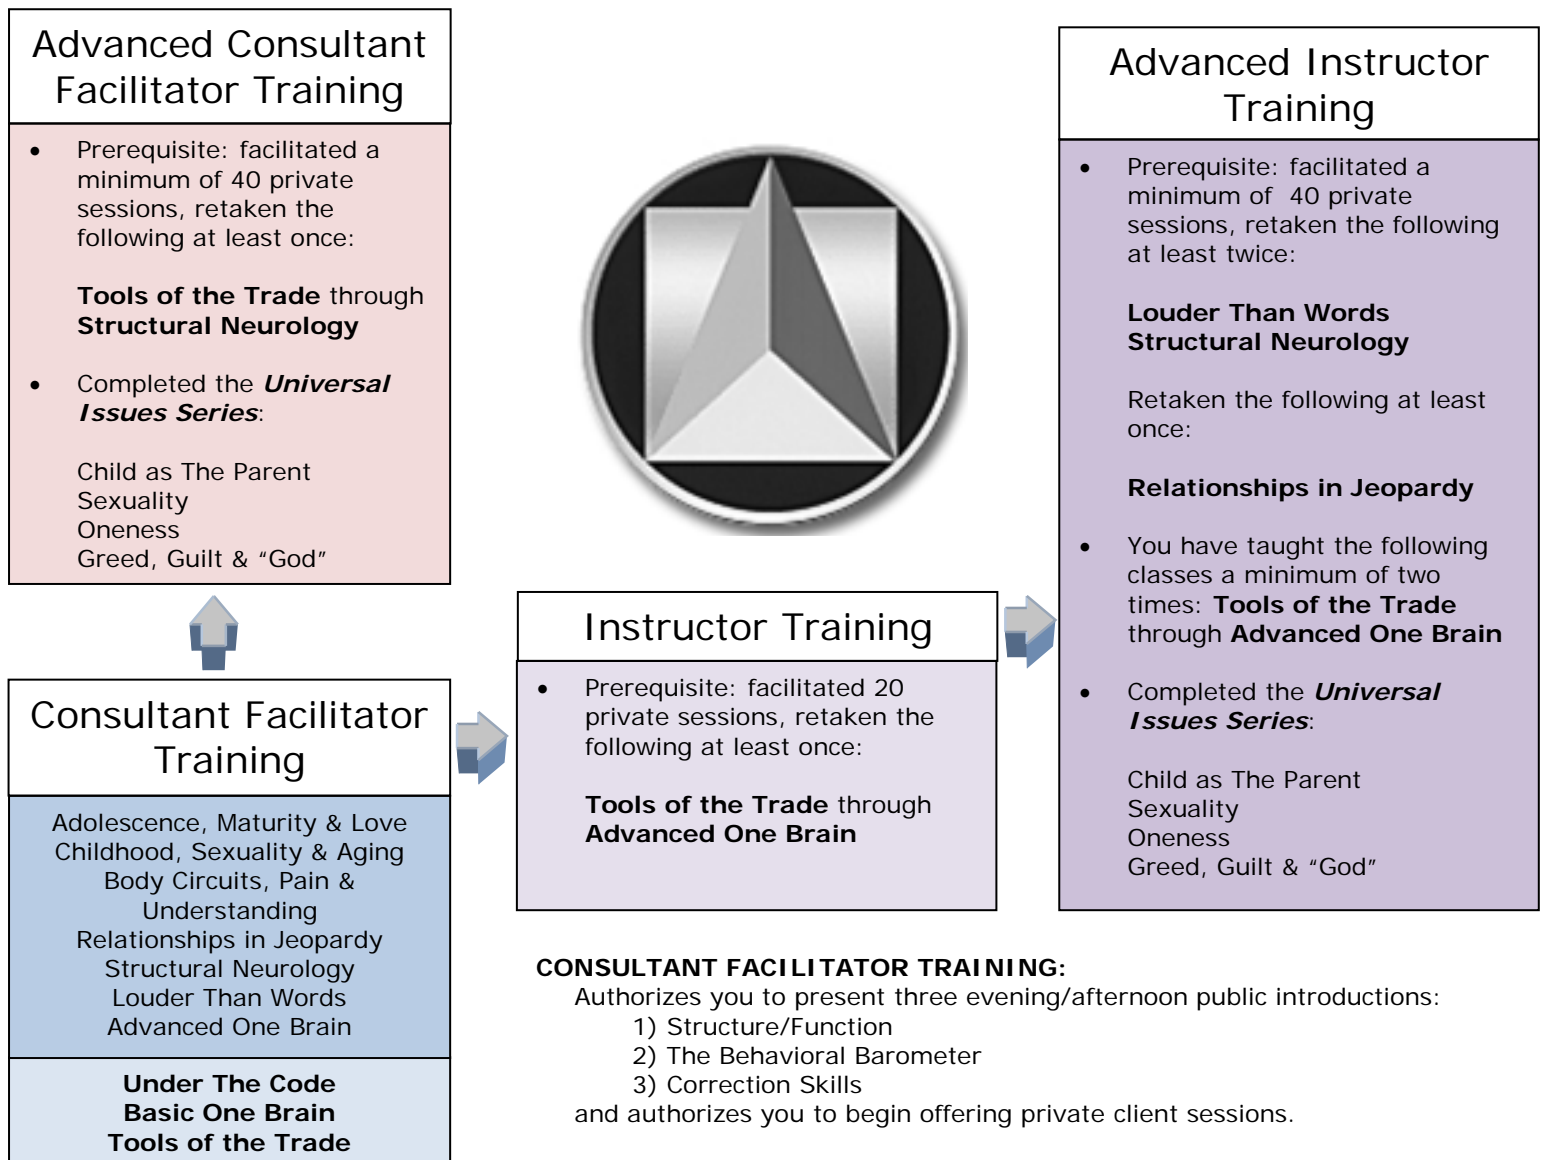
Advanced Consultant Facilitator Training

- Prerequisite: facilitated a minimum of 40 private sessions, retaken the following at least once:

**Tools of the Trade** through **Structural Neurology**

- Completed the ***Universal Issues Series***:

Child as The Parent
Sexuality
Oneness
Greed, Guilt & "God"

Consultant Facilitator Training

Adolescence, Maturity & Love
Childhood, Sexuality & Aging
Body Circuits, Pain & Understanding
Relationships in Jeopardy
Structural Neurology
Louder Than Words
Advanced One Brain

**Under The Code**
**Basic One Brain**
**Tools of the Trade**

Instructor Training

- Prerequisite: facilitated 20 private sessions, retaken the following at least once:

**Tools of the Trade** through **Advanced One Brain**

Advanced Instructor Training

- Prerequisite: facilitated a minimum of 40 private sessions, retaken the following at least twice:

**Louder Than Words**
**Structural Neurology**

Retaken the following at least once:

**Relationships in Jeopardy**

- You have taught the following classes a minimum of two times: **Tools of the Trade** through **Advanced One Brain**

- Completed the ***Universal Issues Series***:

Child as The Parent
Sexuality
Oneness
Greed, Guilt & "God"

**CONSULTANT FACILITATOR TRAINING:**
Authorizes you to present three evening/afternoon public introductions:
1) Structure/Function
2) The Behavioral Barometer
3) Correction Skills
and authorizes you to begin offering private client sessions.